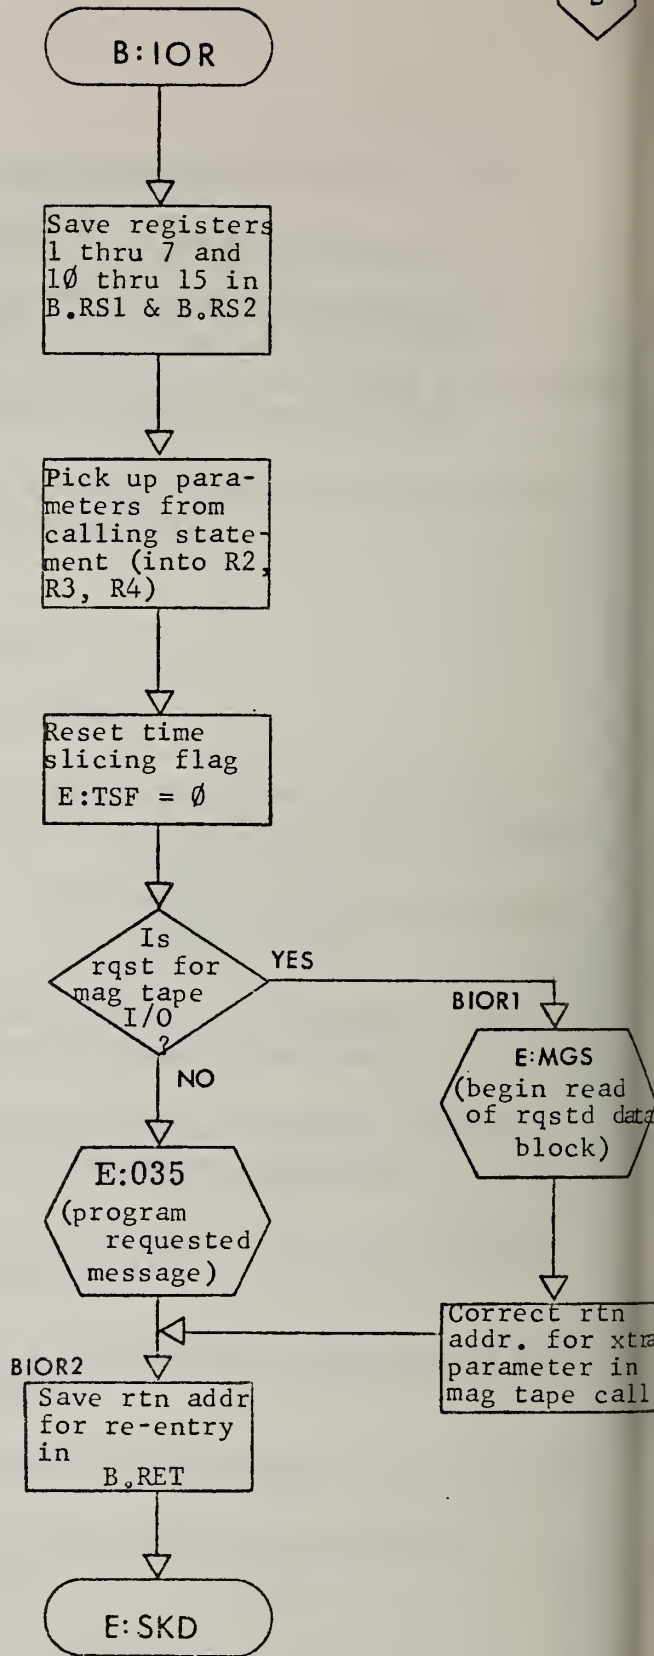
B

B:IOR

Save registers 1 thru 7 and 1Ø thru 15 in B.RS1 & B.RS2

Pick up parameters from calling statement (into R2, R3, R4)

Reset time slicing flag E:TSF = Ø

Is rqst for mag tape I/O ?

YES

BIOR1

E:MGS (begin read of rqstd data block)

NO

E:035 (program requested message)

Correct rtn addr. for xtra parameter in mag tape call

BIOR2

Save rtn addr for re-entry in B.RET

E:SKD